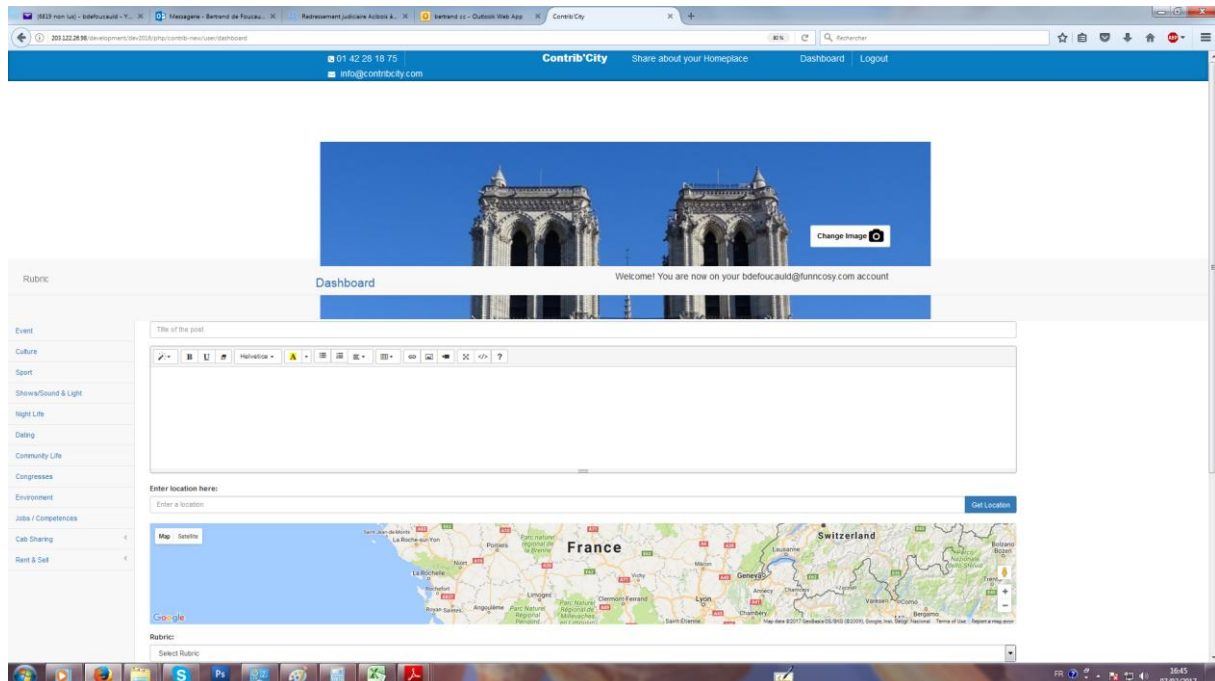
(6819 non lus) - bdefoucauld - Y... ✕ | Messagerie - Bertrand de Foucau... ✕ | Redressement judiciaire Acibois à... ✕ | bertrand cc - Outlook Web App ✕ | Contrib'City ✕ | +

203.122.26.98/development/dev2018/php/contrib-new/user/dashboard

80% | Rechercher

01 42 28 18 75
info@contribcity.com

Contrib'City | Share about your Homeplace | Dashboard | Logout

Change Image

Rubric

Dashboard

Welcome! You are now on your bdefoucauld@funncosy.com account

Event
Culture
Sport
Shows/Sound & Light
Night Life
Dating
Community Life
Congresses
Environment
Jobs / Competences
Cab Sharing
Rent & Sell

Title of the post

B U Helvetica A ?

Enter location here:

Enter a location

Get Location

Map Satellite

France

Switzerland

La Roche-sur-Yon
Poitiers
Niort
La Rochelle
Rochefort
Limoges
Royan
Saintes
Angoulême
Vichy
Clermont-Ferrand
Lyon
Saint-Étienne
Mâcon
Geneva
Lausanne
Annecy
Chambéry
Bern
Bolzano
Bozen
Trento
Bergamo
Varese
Como
Parc naturel régional de la Brenne
Parc Naturel Régional Périgord-Limousin
Parc Naturel Régional de Millevaches en Limousin

Google

Map data ©2017 GeoBasis-DE/BKG (©2009), Google, Inst. Geogr. Nacional | Terms of Use | Report a map error

Rubric:

Select Rubric

FR 16:45